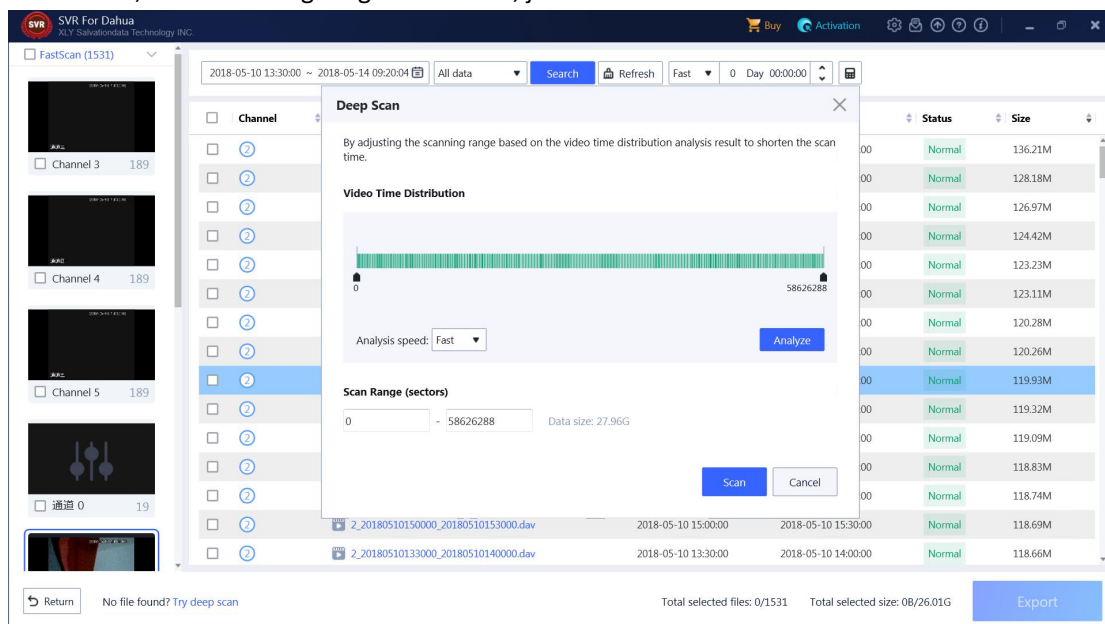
SVR For Dahua
XLY Salvationdata Technology INC.

Buy Activation

FastScan (1531)

Channel 3 189
Channel 4 189
Channel 5 189
通道 0 19

2018-05-10 13:30:00 ~ 2018-05-14 09:20:04 All data Search Refresh Fast 0 Day 00:00:00

Channel Status Size

Deep Scan

By adjusting the scanning range based on the video time distribution analysis result to shorten the scan time.

Video Time Distribution

0 58626288

Analysis speed: Fast Analyze

Scan Range (sectors)

0 - 58626288 Data size: 27.96G

Scan Cancel

| | Channel | | | | Status | Size |
|---|---|---|---|---|---|---|
| | 2 | | | :00 | Normal | 136.21M |
| | 2 | | | :00 | Normal | 128.18M |
| | 2 | | | :00 | Normal | 126.97M |
| | 2 | | | :00 | Normal | 124.42M |
| | 2 | | | :00 | Normal | 123.23M |
| | 2 | | | :00 | Normal | 123.11M |
| | 2 | | | :00 | Normal | 120.28M |
| | 2 | | | :00 | Normal | 120.26M |
| | 2 | | | :00 | Normal | 119.93M |
| | 2 | | | :00 | Normal | 119.32M |
| | 2 | | | :00 | Normal | 119.09M |
| | 2 | | | :00 | Normal | 118.83M |
| | 2 | | | :00 | Normal | 118.74M |
| | 2 | 2_20180510150000_20180510153000.dav | 2018-05-10 15:00:00 | 2018-05-10 15:30:00 | Normal | 118.69M |
| | 2 | 2_20180510133000_20180510140000.dav | 2018-05-10 13:30:00 | 2018-05-10 14:00:00 | Normal | 118.66M |

Return No file found? Try deep scan Total selected files: 0/1531 Total selected size: 0B/26.01G Export